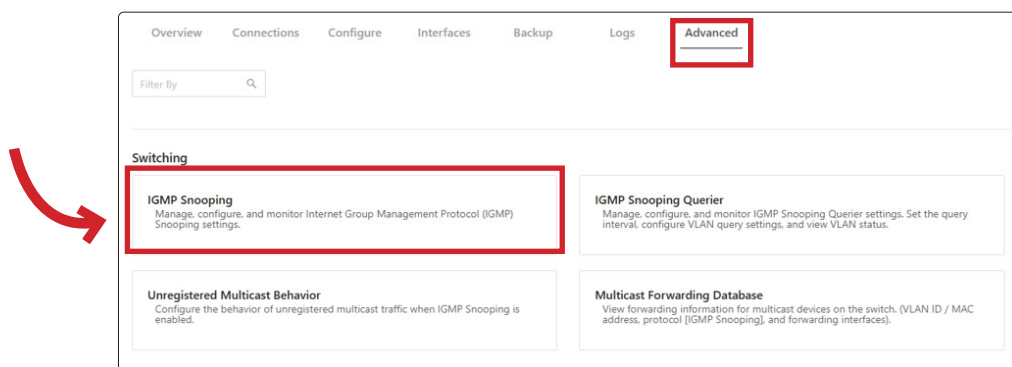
Overview Connections Configure Interfaces Backup Logs Advanced

Filter By

Switching

IGMP Snooping
Manage, configure, and monitor Internet Group Management Protocol (IGMP) Snooping settings.

IGMP Snooping Querier
Manage, configure, and monitor IGMP Snooping Querier settings. Set the query interval, configure VLAN query settings, and view VLAN status.

Unregistered Multicast Behavior
Configure the behavior of unregistered multicast traffic when IGMP Snooping is enabled.

Multicast Forwarding Database
View forwarding information for multicast devices on the switch. (VLAN ID / MAC address, protocol [IGMP Snooping], and forwarding interfaces).